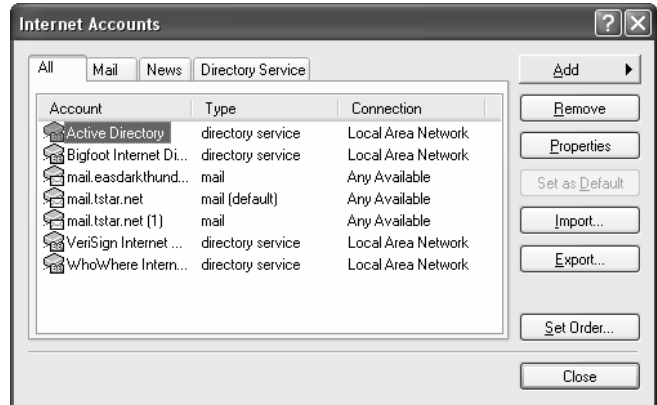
Internet Accounts

All | Mail | News | Directory Service

| Account | Type | Connection |
|---|---|---|
| Active Directory | directory service | Local Area Network |
| Bigfoot Internet Di... | directory service | Local Area Network |
| mail.easdarkthund... | mail | Any Available |
| mail.tstar.net | mail (default) | Any Available |
| mail.tstar.net (1) | mail | Any Available |
| VeriSign Internet ... | directory service | Local Area Network |
| WhoWhere Intern... | directory service | Local Area Network |

Add
Remove
Properties
Set as Default
Import...
Export...
Set Order...
Close